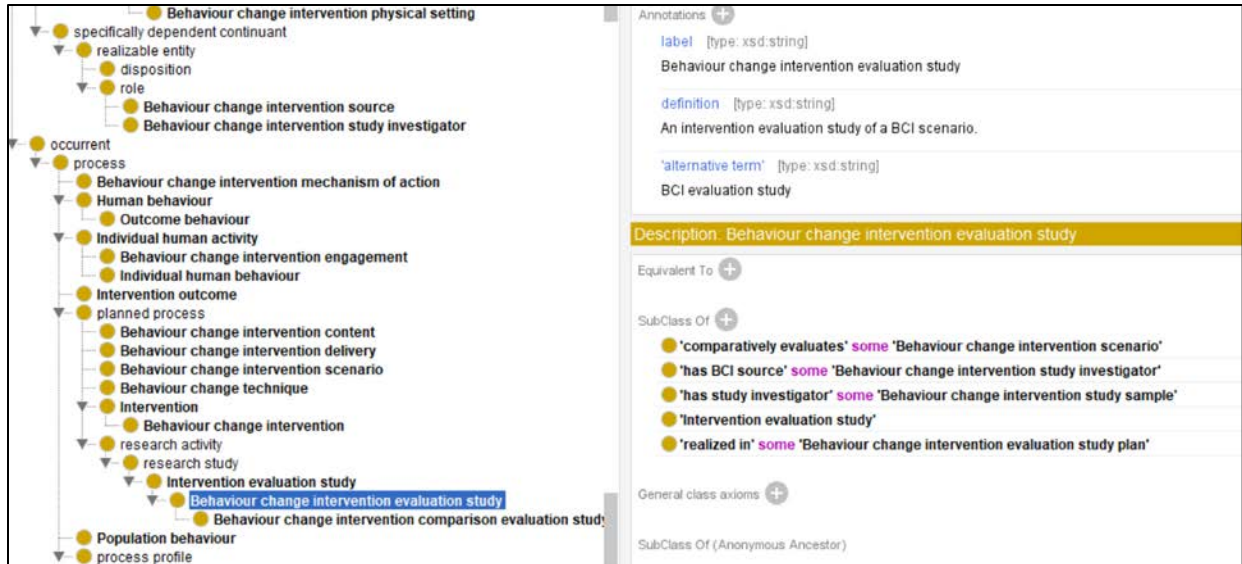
Behaviour change intervention physical setting
specifically dependent continuant
realizable entity
disposition
role
Behaviour change intervention source
Behaviour change intervention study investigator
occurrent
process
Behaviour change intervention mechanism of action
Human behaviour
Outcome behaviour
Individual human activity
Behaviour change intervention engagement
Individual human behaviour
Intervention outcome
planned process
Behaviour change intervention content
Behaviour change intervention delivery
Behaviour change intervention scenario
Behaviour change technique
Intervention
Behaviour change intervention
research activity
research study
Intervention evaluation study
Behaviour change intervention evaluation study
Behaviour change intervention comparison evaluation study
Population behaviour
process profile

Annotations
label [type: xsd:string]
Behaviour change intervention evaluation study
definition [type: xsd:string]
An intervention evaluation study of a BCI scenario.
'alternative term' [type: xsd:string]
BCI evaluation study

Description: Behaviour change intervention evaluation study
Equivalent To
SubClass Of
'comparatively evaluates' some 'Behaviour change intervention scenario'
'has BCI source' some 'Behaviour change intervention study investigator'
'has study investigator' some 'Behaviour change intervention study sample'
'Intervention evaluation study'
'realized in' some 'Behaviour change intervention evaluation study plan'
General class axioms
SubClass Of (Anonymous Ancestor)